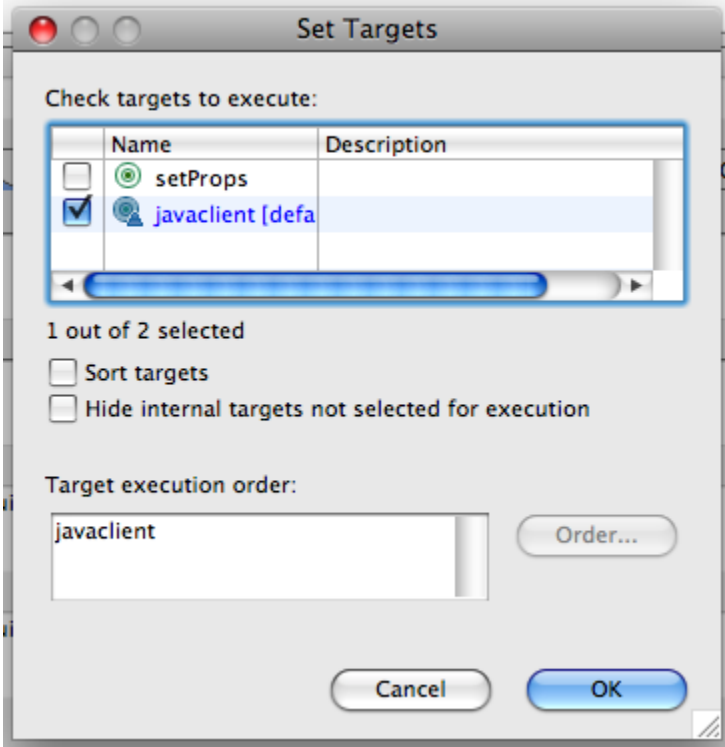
Set Targets

Check targets to execute:

| | Name | Description |
|---|---|---|
| ☐ | setProps | |
| ☑ | javaclient [defa | |

1 out of 2 selected

Sort targets

Hide internal targets not selected for execution

Target execution order:

javaclient

Order...

Cancel

OK